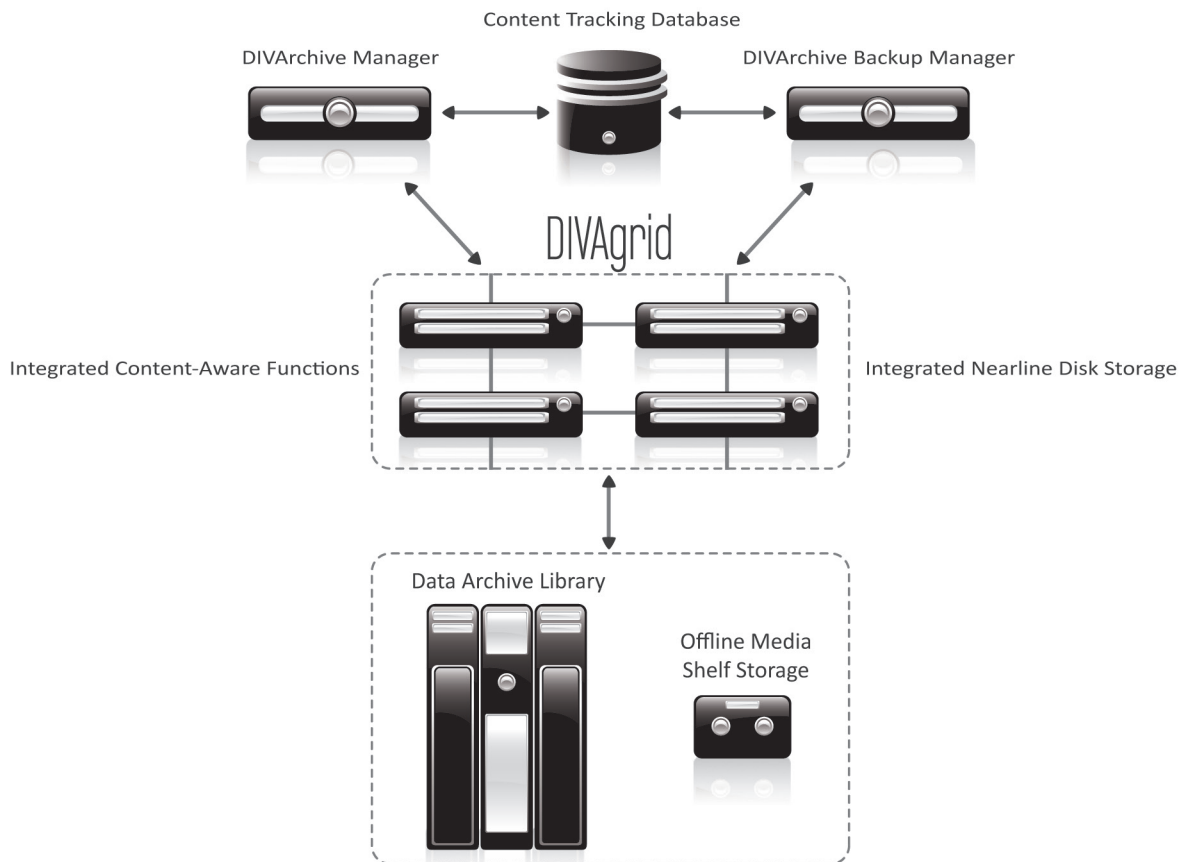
Content Tracking Database

DIVArchive Manager

DIVArchive Backup Manager

DIVAgrid

Integrated Content-Aware Functions

Integrated Nearline Disk Storage

Data Archive Library

Offline Media Shelf Storage